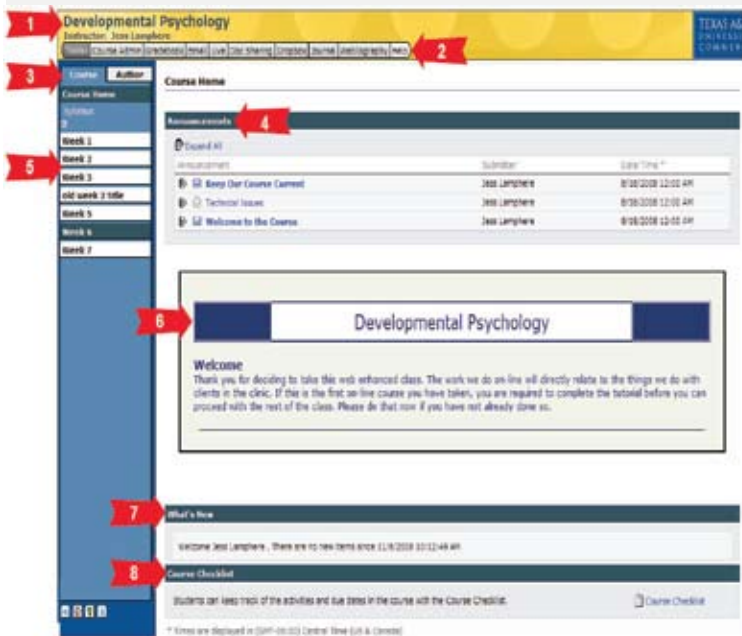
1

Developmental Psychology

Instructor: Jess Lamphere

Tools | Course Admin | Gradebook | Email | Live | Doc Sharing | Dropbox | Journal | Webliography | Help

2

TEXAS A&M UNIVERSITY COMMERCE

3

Course | Author

Course Home

Syllabus

5

Week 1

Week 2

Week 3

old week 3 title

Week 5

Week 6

Week 7

Course Home

Announcements

4

Expand All

| Announcement | Submitter | Date/Time* |
|---|---|---|
| Keep Our Course Current | Jess Lamphere | 8/18/2008 12:00 AM |
| Technical Issues | Jess Lamphere | 8/18/2008 12:00 AM |
| Welcome to the Course | Jess Lamphere | 8/18/2008 12:00 AM |

6

Developmental Psychology

Welcome

Thank you for deciding to take this web enhanced class. The work we do on-line will directly relate to the things we do with clients in the clinic. If this is the first on-line course you have taken, you are required to complete the tutorial before you can proceed with the rest of the class. Please do that now if you have not already done so.

7

What's New

Welcome Jess Lamphere . There are no new items since 11/8/2008 10:12:46 AM.

8

Course Checklist

Students can keep track of the activities and due dates in the course with the Course Checklist.

Course Checklist

* Times are displayed in (GMT-06:00) Central Time (US & Canada)